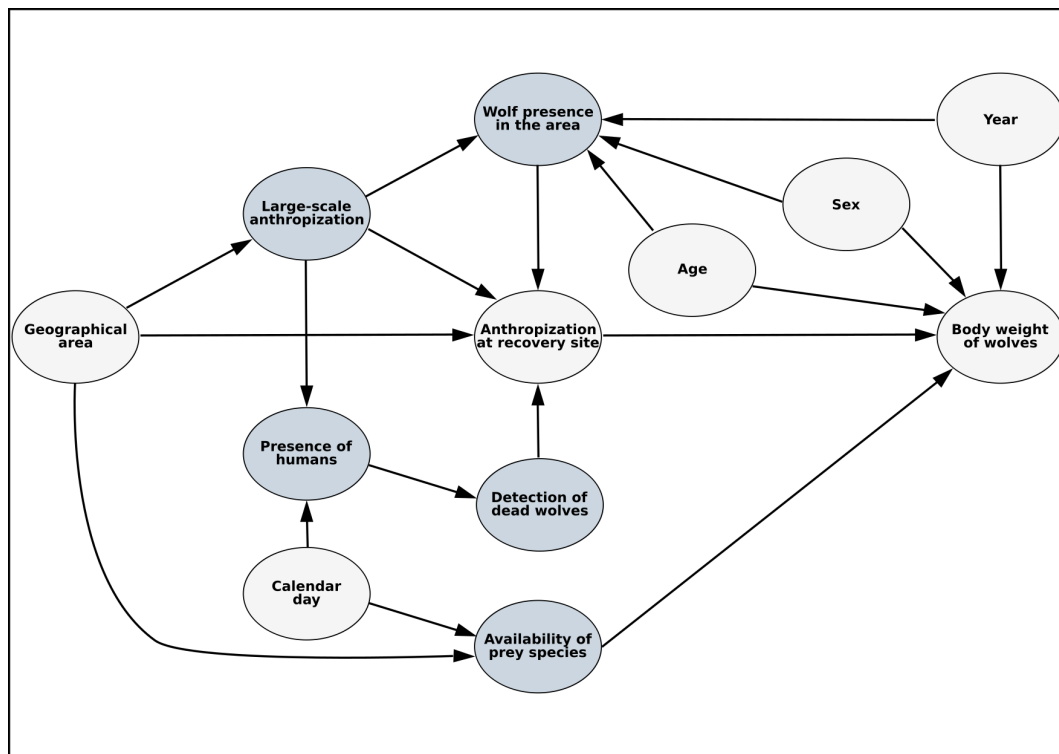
Wolf presence in the area

Year

Large-scale anthropization

Sex

Age

Geographical area

Anthropization at recovery site

Body weight of wolves

Presence of humans

Detection of dead wolves

Calendar day

Availability of prey species